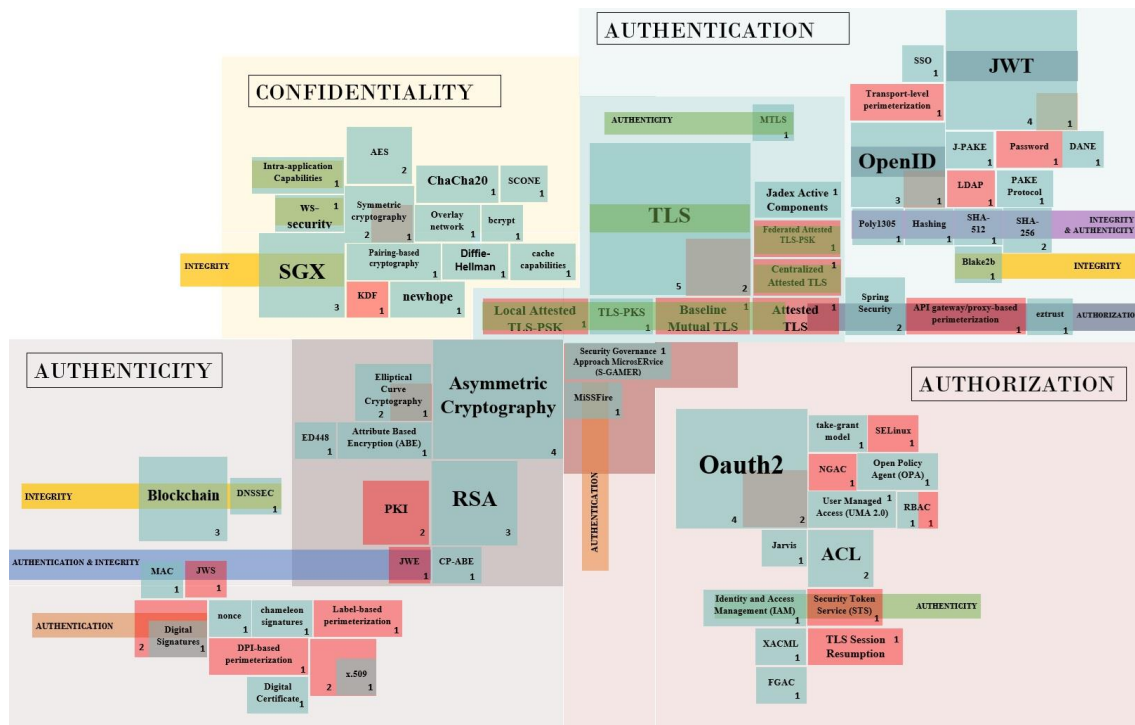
AUTHENTICATION

SSO 1
JWT
Transport-level perimeterization 1
4 1

AUTHENTICITY MTLS 1

J-PAKE 1
Password 1
DANE 1
OpenID
3 1
LDAP 1
PAKE Protocol 1

TLS
5 2
Jadex Active Components 1
Federated Attested TLS-PSK 1
Centralized Attested TLS 1

Poly1305 1
Hashing 1
SHA-512 1
SHA-256 2
INTEGRITY & AUTHENTICITY
Blake2b 1
INTEGRITY

CONFIDENTIALITY

AES 2
Intra-application Capabilities 1
ChaCha20 1
SCONE 1
ws-security 1
Symmetric cryptography 2 1
Overlay network 1
bcrypt 1
INTEGRITY
SGX 3
Pairing-based cryptography 1
Diffie-Hellman 1
cache capabilities 1
KDF 1
newhope 1

Local Attested TLS-PSK 1
TLS-PKS 1
Baseline Mutual TLS 1
Attested TLS 1
Spring Security 2
API gateway/proxy-based perimeterization 1
eztrust 1
AUTHORIZATION

AUTHENTICITY

Elliptical Curve Cryptography 2 1
Asymmetric Cryptography 4
ED448 1
Attribute Based Encryption (ABE) 1
Security Governance Approach MicrosERvice (S-GAMER) 1
MiSSFire 1

AUTHORIZATION

take-grant model 1
SELinux 1
Oauth2 4 2
NGAC 1
Open Policy Agent (OPA) 1
User Managed Access (UMA 2.0) 1
RBAC 1 1

INTEGRITY
Blockchain 3
DNSSEC 1
PKI 2
RSA 3
AUTHENTICATION
Jarvis 1
ACL 2

AUTHENTICATION & INTEGRITY
MAC 1
JWS 1
JWE 1
CP-ABE 1

AUTHENTICATION
Digital Signatures 2 1
nonce 1
chameleon signatures 1
Label-based perimeterization 1
Identity and Access Management (IAM) 1
Security Token Service (STS) 1
AUTHENTICITY
DPI-based perimeterization 1
x.509 2 1
XACML 1
TLS Session Resumption 1
Digital Certificate 1
FGAC 1